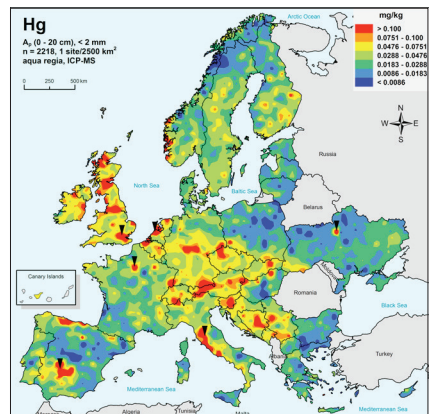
Hg
$A_p$ (0 - 20 cm), < 2 mm
n = 2218, 1 site/2500 km$^2$
aqua regia, ICP-MS

0 250 500 km

Arctic Ocean

mg/kg
> 0.100
0.0751 - 0.100
0.0476 - 0.0751
0.0288 - 0.0476
0.0183 - 0.0288
0.0086 - 0.0183
< 0.0086

N
W E
S

Russia
North Sea
Baltic Sea
Belarus
Canary Islands
Moldova
Romania
Black Sea
Albania
Turkey
Mediterranean Sea
Algeria
Tunisia
Malta
Mediterranean Sea